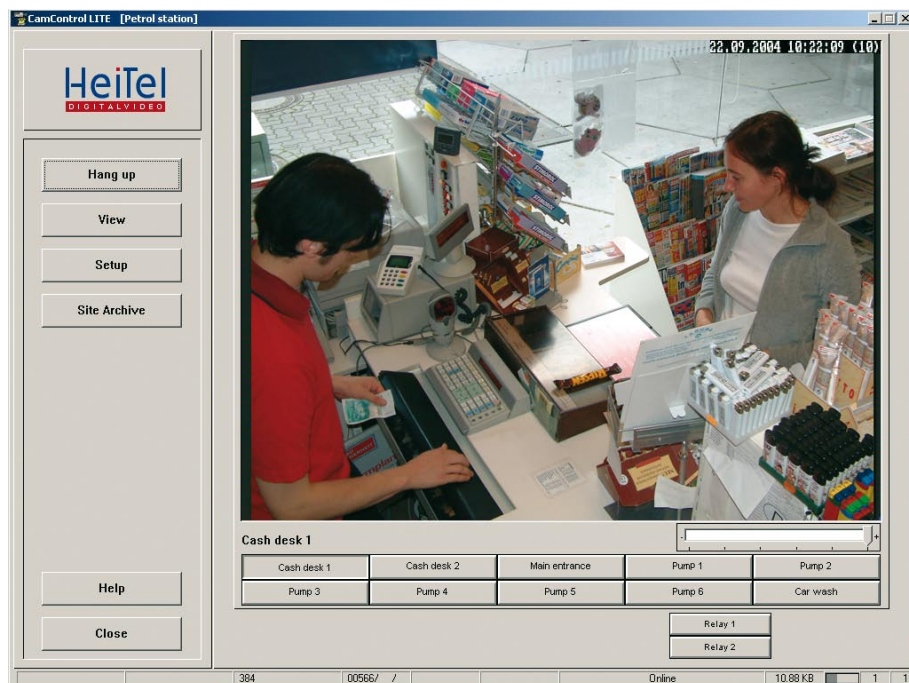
CamControl LITE [Petrol station]

HeiTel
DIGITALVIDEO

Hang up

View

Setup

Site Archive

Help

Close

22.09.2004 10:22:09 (10)

Cash desk 1

-

+

| Cash desk 1 | Cash desk 2 | Main entrance | Pump 1 | Pump 2 |
|---|---|---|---|---|
| Pump 3 | Pump 4 | Pump 5 | Pump 6 | Car wash |

Relay 1

Relay 2

384 | 00566/ / | Online | 10.88 KB | 1 | 1